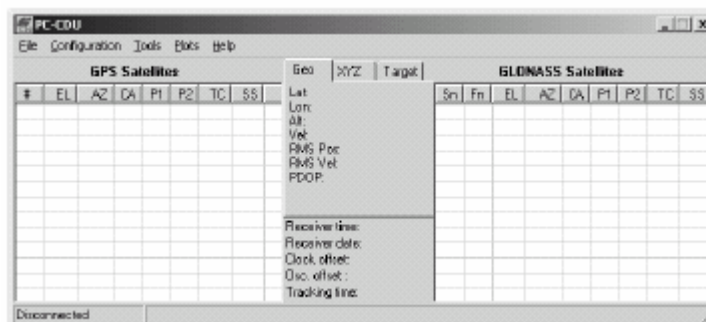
PC-CDU

File Configuration Tools Plots Help

GPS Satellites

| # | EL | AZ | CA | P1 | P2 | TC | SS |
|---|---|---|---|---|---|---|---|

Geo XYZ Target

Lat
Lon:
Alt:
Vel:
RMS Pos:
RMS Vel:
PDOP:

Receiver time:
Receiver date:
Clock offset:
Osc. offset :
Tracking time:

GLONASS Satellites

| Sn | Fn | EL | AZ | CA | P1 | P2 | TC | SS |
|---|---|---|---|---|---|---|---|---|

Disconnected